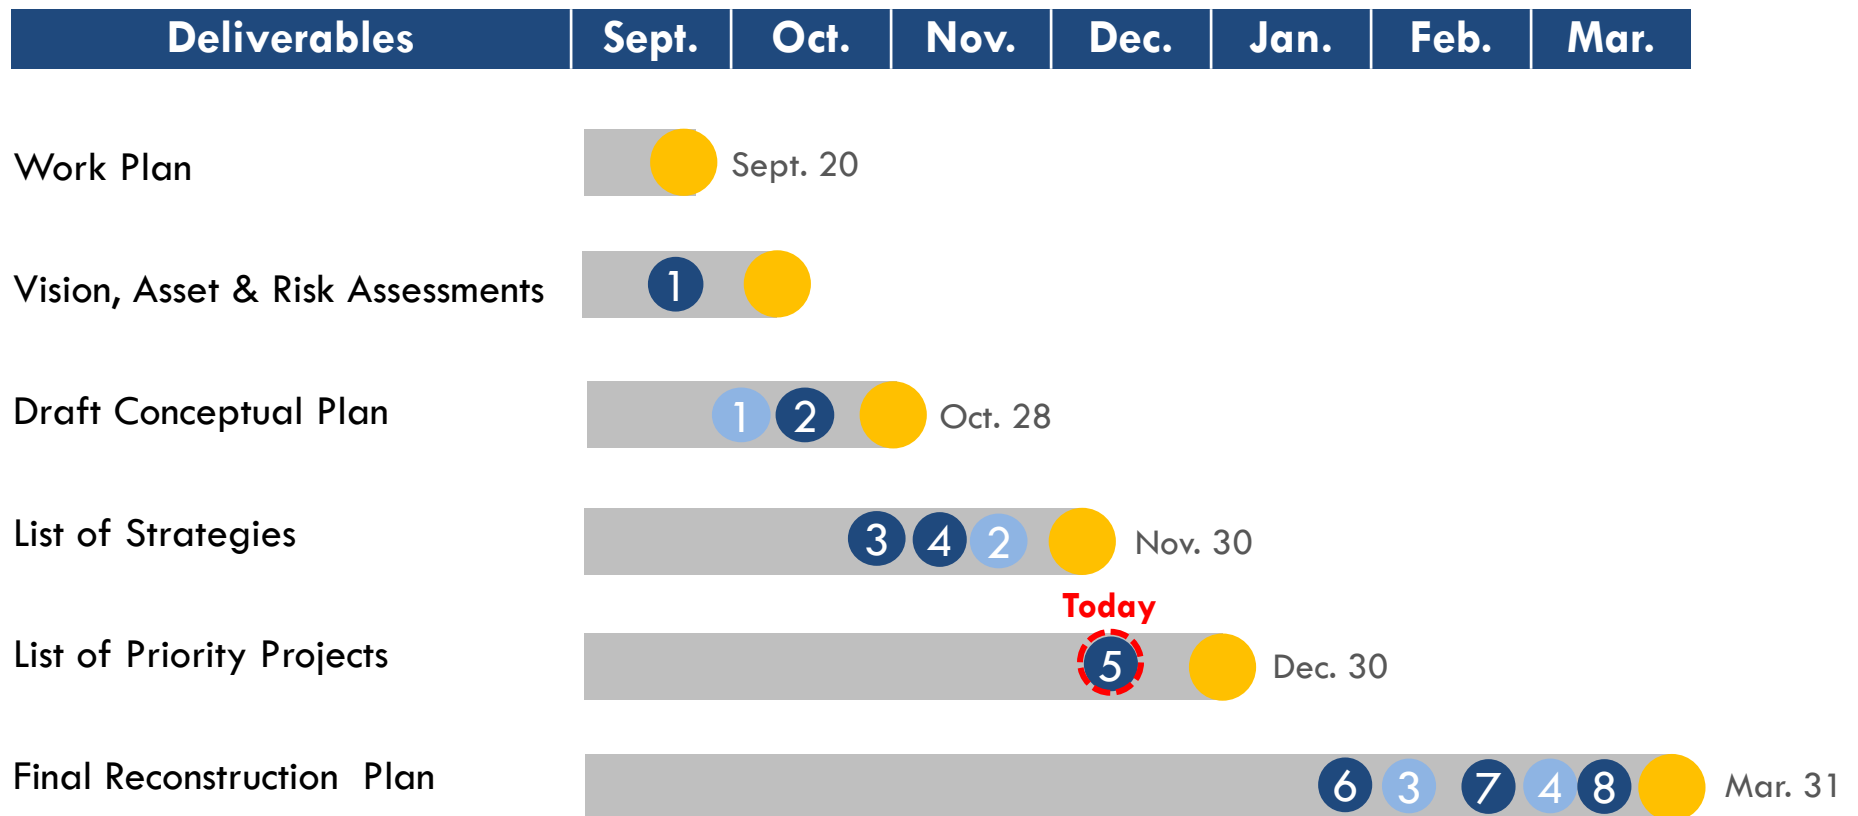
| Deliverables | Sept. | Oct. | Nov. | Dec. | Jan. | Feb. | Mar. |
|---|---|---|---|---|---|---|---|

Work Plan Sept. 20

Vision, Asset & Risk Assessments 1

Draft Conceptual Plan 1 2 Oct. 28

List of Strategies 3 4 2 Nov. 30

Today

List of Priority Projects 5 Dec. 30

Final Reconstruction Plan 6 3 7 4 8 Mar. 31